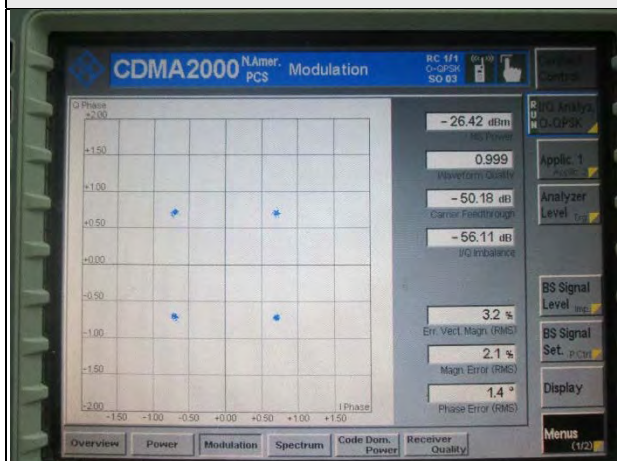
CDMA2000 N.Amer. PCS Modulation

RC 1/1
O-QPSK
SO 03

Q Phase
+2.00
+1.50
+1.00
+0.50
+0.00
-0.50
-1.00
-1.50
-2.00
-1.50 -1.00 -0.50 +0.00 +0.50 +1.00 +1.50
I Phase

-26.42 dBm
MS Power

0.999
Waveform Quality

-50.18 dB
Carrier Feedthrough

-56.11 dB
I/Q Imbalance

3.2 %
Err. Vect. Magn. (RMS)

2.1 %
Magn. Error (RMS)

1.4 °
Phase Error (RMS)

RUN
MS Analys. O-QPSK

Applic. 1

Analyzer Level

BS Signal Level

BS Signal Set.

Display

Menus (1/2)

Overview
Power
Modulation
Spectrum
Code Dom. Power
Receiver Quality